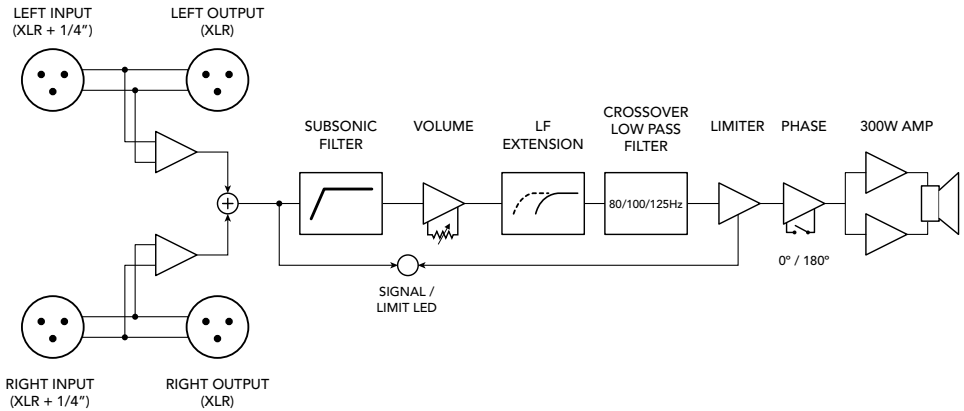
LEFT INPUT
(XLR + 1/4")

LEFT OUTPUT
(XLR)

SUBSONIC
FILTER

VOLUME

LF
EXTENSION

CROSSOVER
LOW PASS
FILTER

80/100/125Hz

LIMITER

PHASE

300W AMP

0° / 180°

SIGNAL /
LIMIT LED

RIGHT INPUT
(XLR + 1/4")

RIGHT OUTPUT
(XLR)